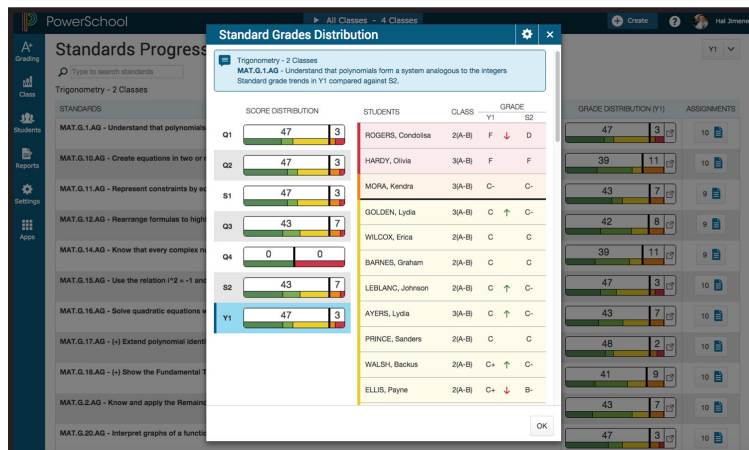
PowerSchool

All Classes - 4 Classes

Create

Hal Jimene

Grading

Class

Students

Reports

Settings

Apps

Standards Progress

Type to search standards

Trigonometry - 2 Classes

STANDARDS

MAT.G.1.AG - Understand that polynomials

MAT.G.10.AG - Create equations in two or

MAT.G.11.AG - Represent constraints by e

MAT.G.12.AG - Rearrange formulas to high

MAT.G.14.AG - Know that every complex n

MAT.G.15.AG - Use the relation i^2 = -1 and

MAT.G.16.AG - Solve quadratic equations w

MAT.G.17.AG - (+) Extend polynomial identi

MAT.G.18.AG - (+) Show the Fundamental T

MAT.G.2.AG - Know and apply the Remaind

MAT.G.20.AG - Interpret graphs of a functio

Standard Grades Distribution

Trigonometry - 2 Classes
MAT.G.1.AG - Understand that polynomials form a system analogous to the integers
Standard grade trends in Y1 compared against S2.

SCORE DISTRIBUTION

| | | |
|---|---|---|
| Q1 | 47 | 3 |
| Q2 | 47 | 3 |
| S1 | 47 | 3 |
| Q3 | 43 | 7 |
| Q4 | 0 | 0 |
| S2 | 43 | 7 |
| Y1 | 47 | 3 |

| STUDENTS | CLASS | GRADE Y1 | | S2 |
|---|---|---|---|---|
| ROGERS, Condolisa | 2(A-B) | F | ↓ | D |
| HARDY, Olivia | 3(A-B) | F | | F |
| MORA, Kendra | 3(A-B) | C- | | C- |
| GOLDEN, Lydia | 3(A-B) | C | ↑ | C- |
| WILCOX, Erica | 2(A-B) | C | | C |
| BARNES, Graham | 2(A-B) | C | | C |
| LEBLANC, Johnson | 2(A-B) | C | ↑ | C- |
| AYERS, Lydia | 3(A-B) | C | ↑ | C- |
| PRINCE, Sanders | 2(A-B) | C | | C |
| WALSH, Backus | 2(A-B) | C+ | ↑ | C- |
| ELLIS, Payne | 2(A-B) | C+ | ↓ | B- |

OK

Y1

GRADE DISTRIBUTION (Y1)

ASSIGNMENTS

| | | |
|---|---|---|
| 47 | 3 | 10 |
| 39 | 11 | 10 |
| 43 | 7 | 9 |
| 42 | 8 | 9 |
| 39 | 11 | 9 |
| 47 | 3 | 10 |
| 43 | 7 | 10 |
| 48 | 2 | 10 |
| 41 | 9 | 10 |
| 43 | 7 | 10 |
| 47 | 3 | 10 |